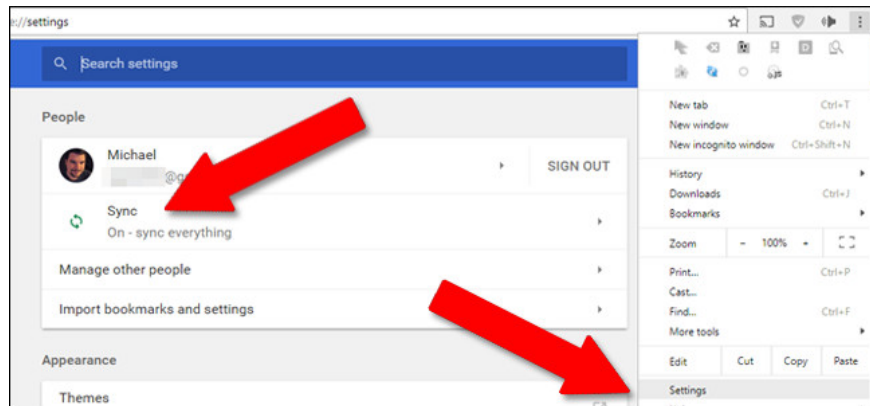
e://settings

Search settings

People

Michael
@g

SIGN OUT

Sync
On - sync everything

Manage other people

Import bookmarks and settings

Appearance

Themes

New tab Ctrl+T
New window Ctrl+N
New incognito window Ctrl+Shift+N

History
Downloads Ctrl+J
Bookmarks

Zoom - 100% +

Print... Ctrl+P
Cast...
Find... Ctrl+F
More tools

Edit Cut Copy Paste

Settings